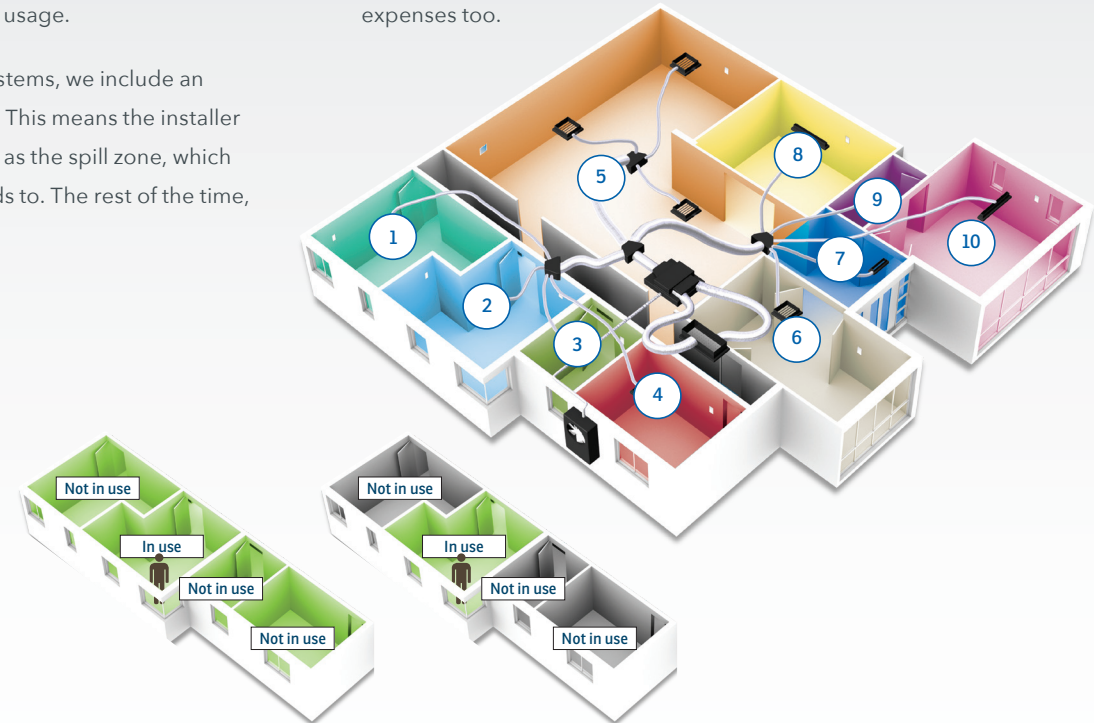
usage.

stems, we include an
This means the installer
as the spill zone, which
ds to. The rest of the time,

expenses too.

5
8
9
10
1
7
2
6
3
4

Not in use
In use
Not in use
Not in use

Not in use
In use
Not in use
Not in use